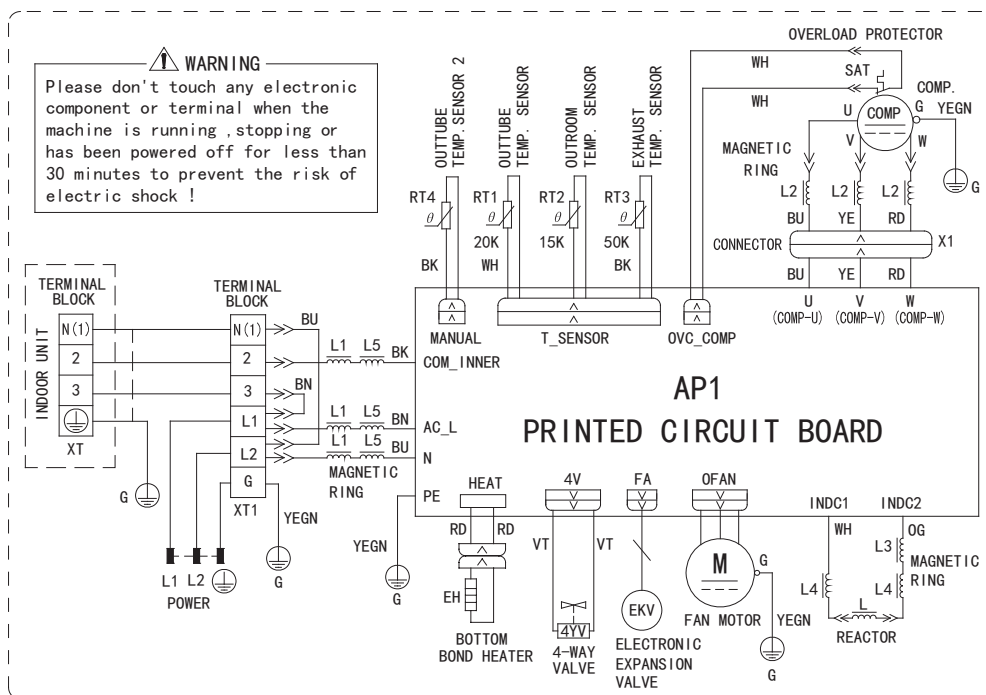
⚠ WARNING
Please don't touch any electronic component or terminal when the machine is running ,stopping or has been powered off for less than 30 minutes to prevent the risk of electric shock !

OVERLOAD PROTECTOR
WH
SAT
WH
COMP.
U
G
COMP
YEGN
V
W
MAGNETIC RING
L2
L2
L2
G
BU
YE
RD
CONNECTOR
X1
BU
YE
RD
U
(COMP-U)
V
(COMP-V)
W
(COMP-W)

OUTTUBE TEMP. SENSOR 2
OUTTUBE TEMP. SENSOR
OUTROOM TEMP. SENSOR
EXHAUST TEMP. SENSOR
RT4
$\theta$
RT1
$\theta$
20K
RT2
$\theta$
15K
RT3
$\theta$
50K
BK
WH
BK
MANUAL
T_SENSOR
OVC_COMP

TERMINAL BLOCK
INDOOR UNIT
N(1)
2
3
XT
TERMINAL BLOCK
N(1)
2
3
L1
L2
G
XT1
BU
BN
L1
L5
BK
COM_INNER
L1
L5
BN
L1
L5
BU
AC_L
N
MAGNETIC RING
PE
G
YEGN
G
L1 L2
POWER

AP1
PRINTED CIRCUIT BOARD

HEAT
RD
RD
YEGN
G
EH
BOTTOM BOND HEATER
4V
VT
VT
4YV
4-WAY VALVE
FA
EKV
ELECTRONIC EXPANSION VALVE
OFAN
M
G
FAN MOTOR
YEGN
G
INDC1
INDC2
WH
OG
L3
MAGNETIC RING
L4
L4
L
REACTOR